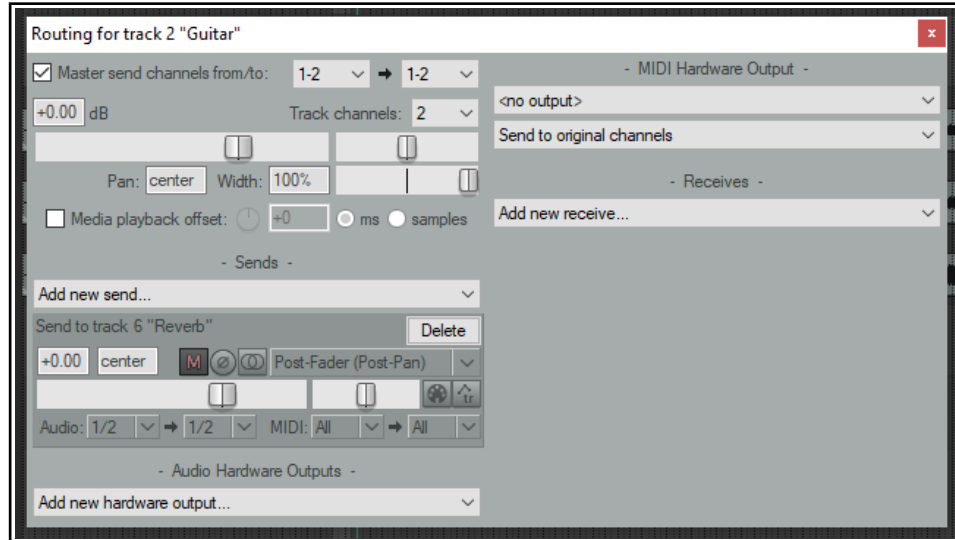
Routing for track 2 "Guitar"

Master send channels from/to: 1-2 → 1-2

+0.00 dB Track channels: 2

Pan: center Width: 100%

Media playback offset: +0 ms samples

- Sends -

Add new send...

Send to track 6 "Reverb" Delete

+0.00 center M Post-Fader (Post-Pan)

tr

Audio: 1/2 → 1/2 MIDI: All → All

- Audio Hardware Outputs -

Add new hardware output...

- MIDI Hardware Output -

<no output>

Send to original channels

- Receives -

Add new receive...